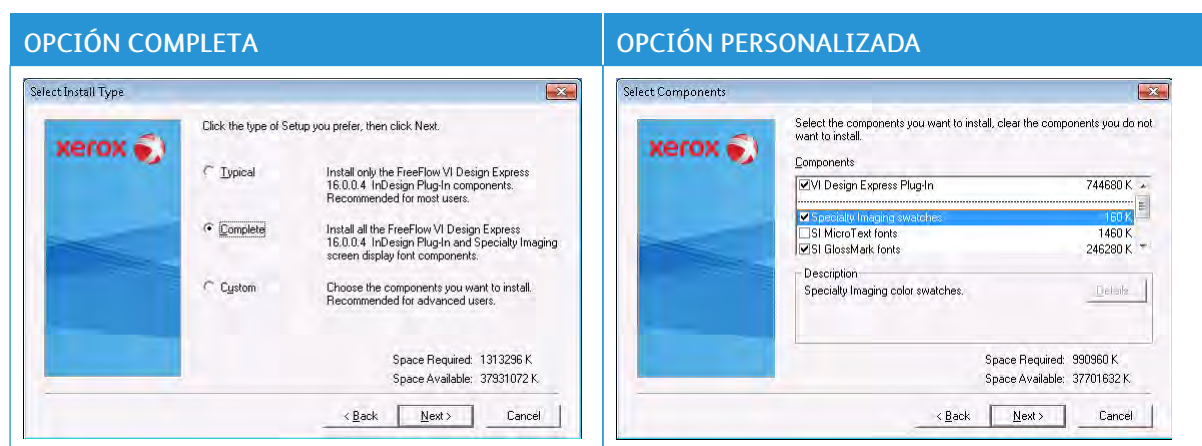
| OPCIÓN COMPLETA | OPCIÓN PERSONALIZADA |
|---|---|
| Select Install Type | Select Components |

Select Install Type

xerox

Click the type of Setup you prefer, then click Next.

Typical — Install only the FreeFlow VI Design Express 16.0.0.4 InDesign Plug-In components. Recommended for most users.

Complete — Install all the FreeFlow VI Design Express 16.0.0.4 InDesign Plug-In and Specialty Imaging screen display font components.

Custom — Choose the components you want to install. Recommended for advanced users.

Space Required: 1313296 K
Space Available: 37931072 K

< Back | Next > | Cancel

Select Components

xerox

Select the components you want to install, clear the components you do not want to install.

Components

VI Design Express Plug-In 744680 K
Specialty Imaging swatches 160 K
SI MicroText fonts 1460 K
SI GlossMark fonts 246280 K

Description
Specialty Imaging color swatches.
Details

Space Required: 990960 K
Space Available: 37701632 K

< Back | Next > | Cancel